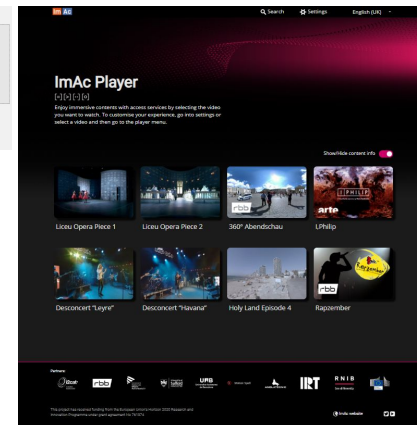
ImAc

Search Settings English (UK)

ImAc Player

Enjoy immersive contents with access services by selecting the video you want to watch. To customise your experience, go into settings or select a video and then go to the player menu.

Show/Hide content info

Liceu Opera Piece 1

Liceu Opera Piece 2

rbb

360° Abendschau

arte

LPhilip

LPhilip

Desconcert "Leyre"

Desconcert "Havana"

Holy Land Episode 4

rbb

Rapzember

Partners

rbb

UPB

IRT

RNIB

This project has received funding from the European Union's Horizon 2020 Research and Innovation Programme under grant agreement No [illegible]

ImAc website